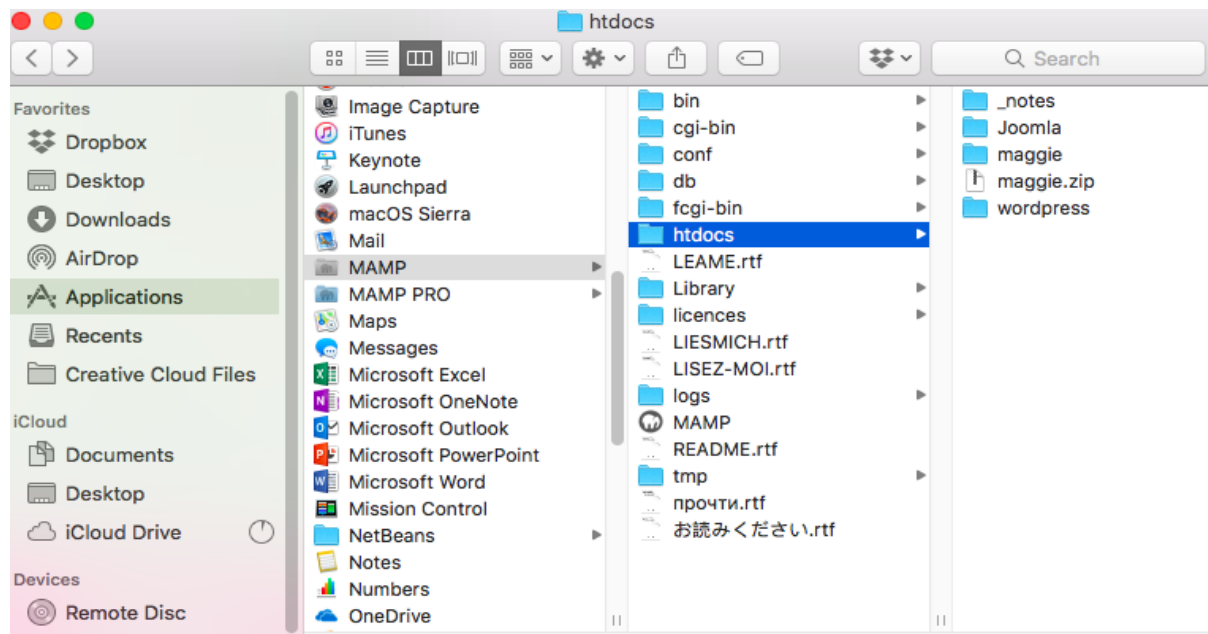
htdocs

Search

Favorites
Dropbox
Desktop
Downloads
AirDrop
Applications
Recents
Creative Cloud Files

iCloud
Documents
Desktop
iCloud Drive

Devices
Remote Disc

Image Capture
iTunes
Keynote
Launchpad
macOS Sierra
Mail
MAMP
MAMP PRO
Maps
Messages
Microsoft Excel
Microsoft OneNote
Microsoft Outlook
Microsoft PowerPoint
Microsoft Word
Mission Control
NetBeans
Notes
Numbers
OneDrive

bin
cgi-bin
conf
db
fcgi-bin
htdocs
LEAME.rtf
Library
licences
LIESMICH.rtf
LISEZ-MOI.rtf
logs
MAMP
README.rtf
tmp
прочти.rtf
お読みください.rtf

_notes
Joomla
maggie
maggie.zip
wordpress